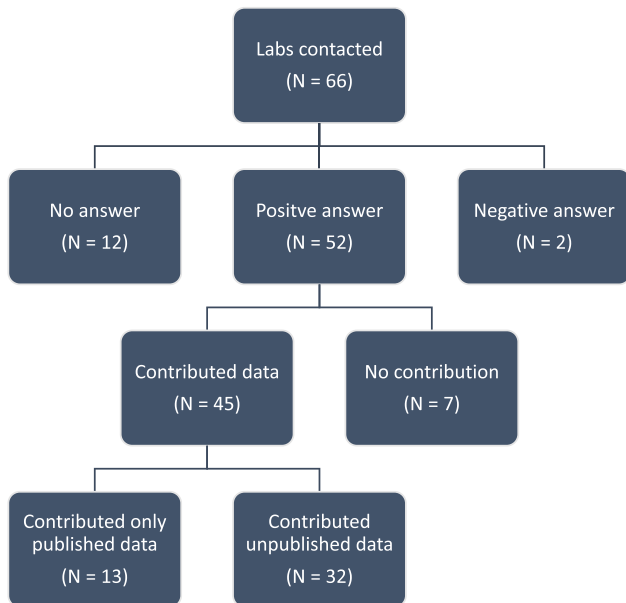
Labs contacted
(N = 66)

No answer
(N = 12)

Positve answer
(N = 52)

Negative answer
(N = 2)

Contributed data
(N = 45)

No contribution
(N = 7)

Contributed only published data
(N = 13)

Contributed unpublished data
(N = 32)